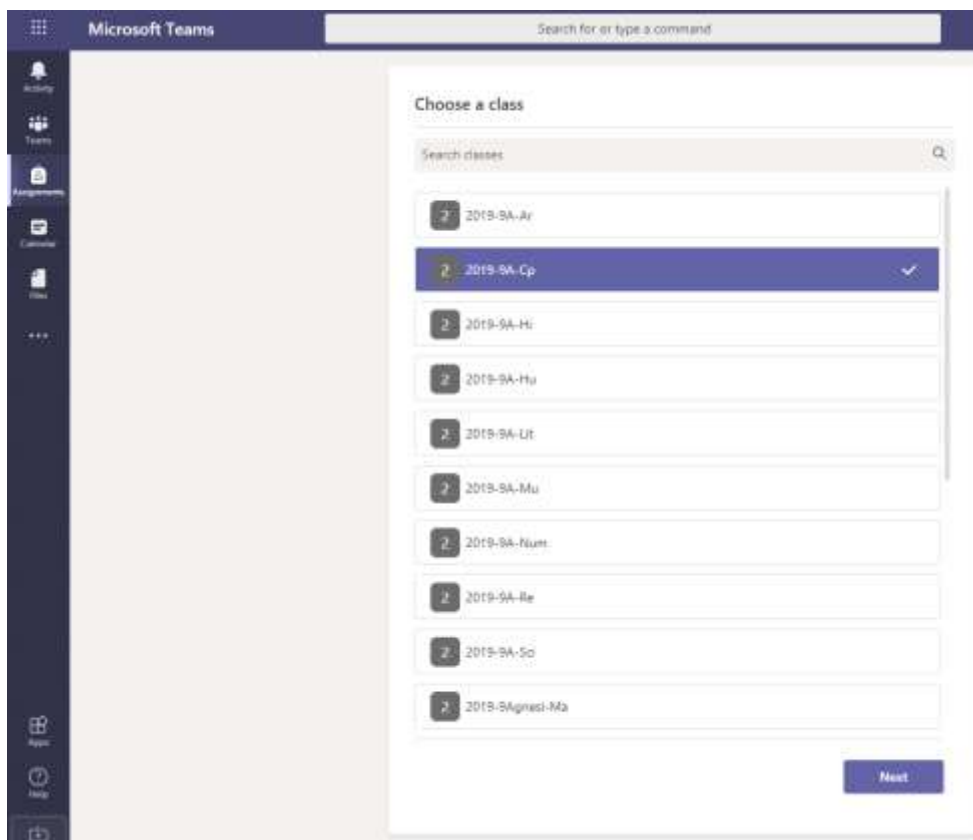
Microsoft Teams

Search for or type a command

Activity

Teams

Assignments

Calendar

Files

...

Apps

Help

Choose a class

Search classes

2 2019-9A-Ar

2 2019-9A-Cp

2 2019-9A-Hi

2 2019-9A-Hu

2 2019-9A-Lit

2 2019-9A-Mu

2 2019-9A-Num

2 2019-9A-Re

2 2019-9A-Sci

2 2019-9Agnesi-Ma

Next